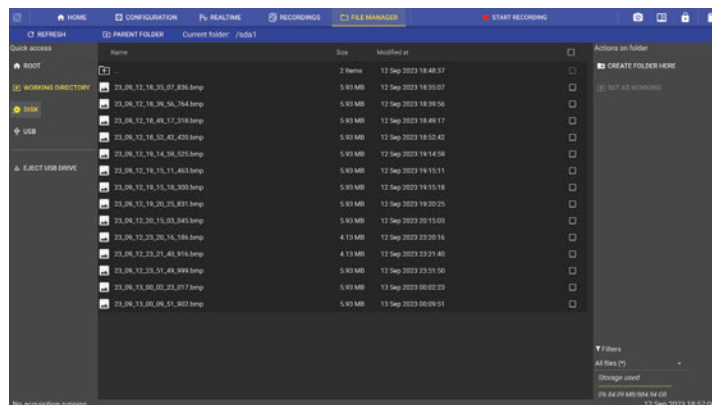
HOME CONFIGURATION REALTIME RECORDINGS FILE MANAGER START RECORDING

REFRESH PARENT FOLDER Current folder: /sda1

Quick access
ROOT
WORKING DIRECTORY
DISK
USB
EJECT USB DRIVE

| Name | Size | Modified at |
|---|---|---|
| .. | 2 items | 12 Sep 2023 18:48:37 |
| 23_09_12_18_35_07_836.bmp | 5.93 MB | 12 Sep 2023 18:35:07 |
| 23_09_12_18_39_56_764.bmp | 5.93 MB | 12 Sep 2023 18:39:56 |
| 23_09_12_18_49_17_318.bmp | 5.93 MB | 12 Sep 2023 18:49:17 |
| 23_09_12_18_52_42_420.bmp | 5.93 MB | 12 Sep 2023 18:52:42 |
| 23_09_12_19_14_59_525.bmp | 5.93 MB | 12 Sep 2023 19:14:59 |
| 23_09_12_19_15_11_463.bmp | 5.93 MB | 12 Sep 2023 19:15:11 |
| 23_09_12_19_15_18_300.bmp | 5.93 MB | 12 Sep 2023 19:15:18 |
| 23_09_12_19_20_25_831.bmp | 5.93 MB | 12 Sep 2023 19:20:25 |
| 23_09_12_20_15_03_045.bmp | 5.93 MB | 12 Sep 2023 20:15:03 |
| 23_09_12_23_20_16_186.bmp | 4.13 MB | 12 Sep 2023 23:20:16 |
| 23_09_12_23_21_40_916.bmp | 4.13 MB | 12 Sep 2023 23:21:40 |
| 23_09_12_23_51_49_999.bmp | 5.93 MB | 12 Sep 2023 23:51:50 |
| 23_09_13_00_02_23_017.bmp | 5.93 MB | 13 Sep 2023 00:02:23 |
| 23_09_13_00_09_51_902.bmp | 5.93 MB | 13 Sep 2023 00:09:51 |

Actions on folder
CREATE FOLDER HERE
SET AS WORKING

Filters
All files (*)
Storage used
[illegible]

No acquisition running
12 Sep 2023 18:57 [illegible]